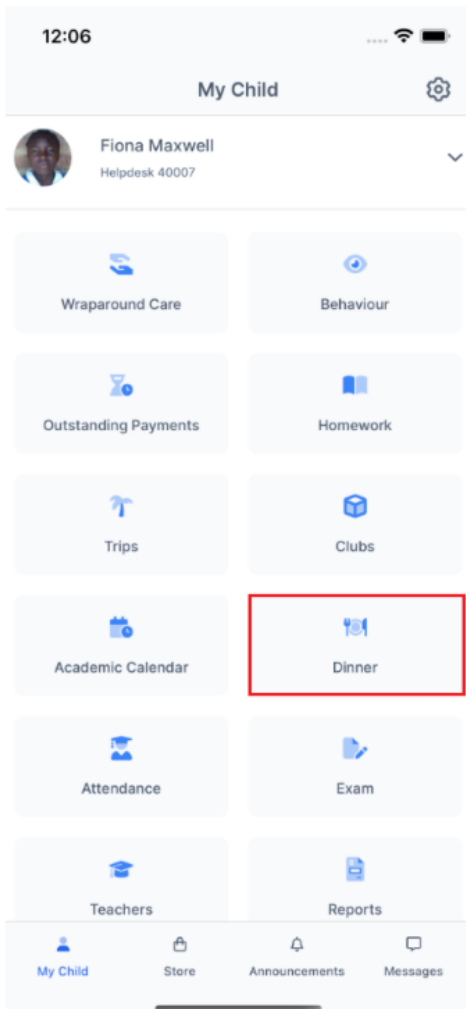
12:06

My Child

Fiona Maxwell
Helpdesk 40007

Wraparound Care

Behaviour

Outstanding Payments

Homework

Trips

Clubs

Academic Calendar

Dinner

Attendance

Exam

Teachers

Reports

My Child

Store

Announcements

Messages